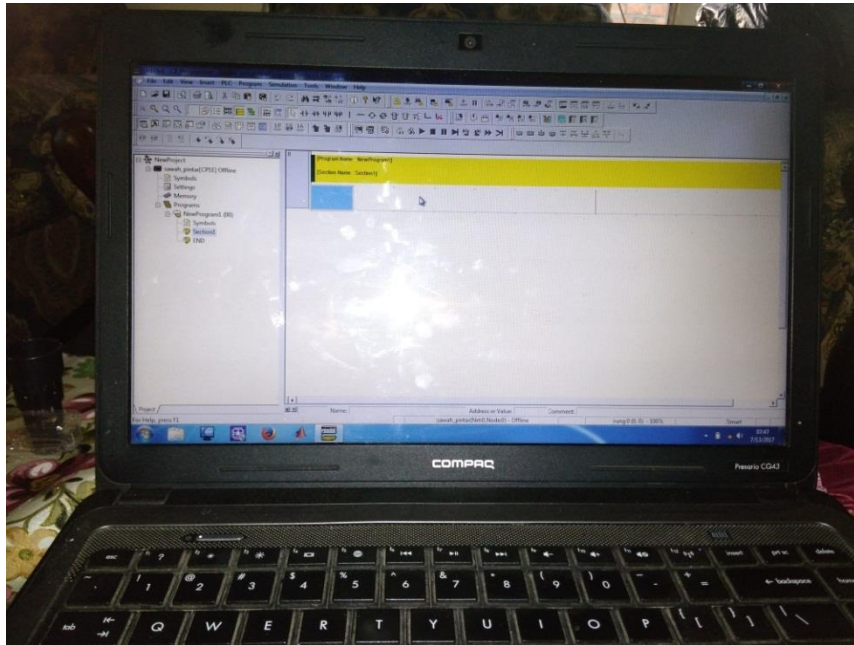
File Edit View Insert PLC Program Simulation Tools Window Help

NewProject
sawah_pinka[CP1E] Offline
Symbols
Settings
Memory
Programs
NewProgram1 (00)
Symbols
Section1
END

[Program Name : NewProgram1]
[Section Name : Section1]

Project

Name:
Address or Value:
Comment:

For Help, press F1
sawah_pinka(Net:0,Node:0) - Offline
rung 0 (0, 0) - 100%
Smart

07:47
7/11/2017

COMPAQ
Presario CQ43

esc
? /
* \*
1
@ 2
# 3
$ 4
% 5
^ 6
& 7
* 8
( 9
) 0
-
+ =
← backspace
insert
prt sc
delete
tab
Q
W
E
R
T
Y
U
I
O
P
{ [
} ]
| \